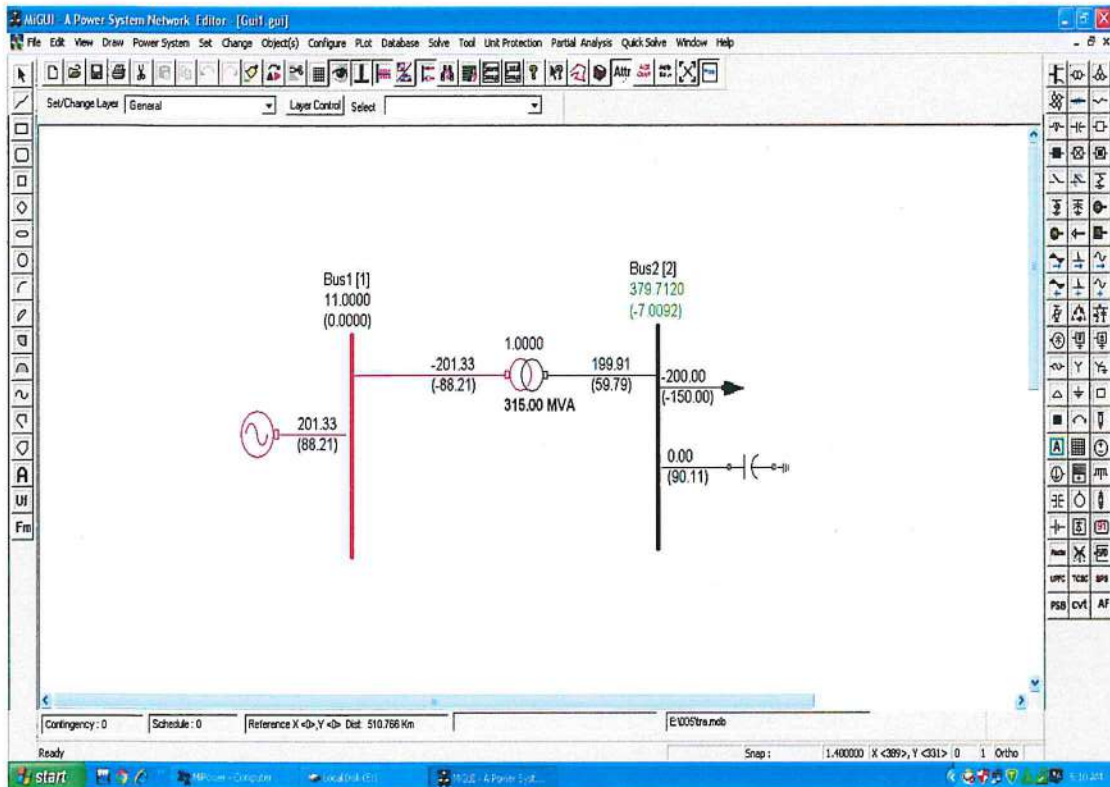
MiGUI - A Power System Network Editor - [Gui1.gui]

File Edit View Draw Power System Set Change Object(s) Configure PLot Database Solve Tool Unit Protection Partial Analysis QuickSolve Window Help

Attr

Set/Change Layer General Layer Control Select

A
UI
Fm

UPFC TCSC SPS
PSB cvt AF

Bus1 [1]
11.0000
(0.0000)

Bus2 [2]
379.7120
(-7.0092)

1.0000

-201.33
(-88.21)

199.91
(59.79)

315.00 MVA

-200.00
(-150.00)

201.33
(88.21)

0.00
(90.11)

Contingency : 0 | Schedule : 0 | Reference X <0>, Y <0> Dist: 510.766 Km | E:\005\tra.mdb

Ready | Snap : | 1.400000 X <389>, Y <331> 0 | 1 Ortho

start | MiPower - Computer | Local Disk (E:) | MiGUI - A Power Syst... | 5:10 AM